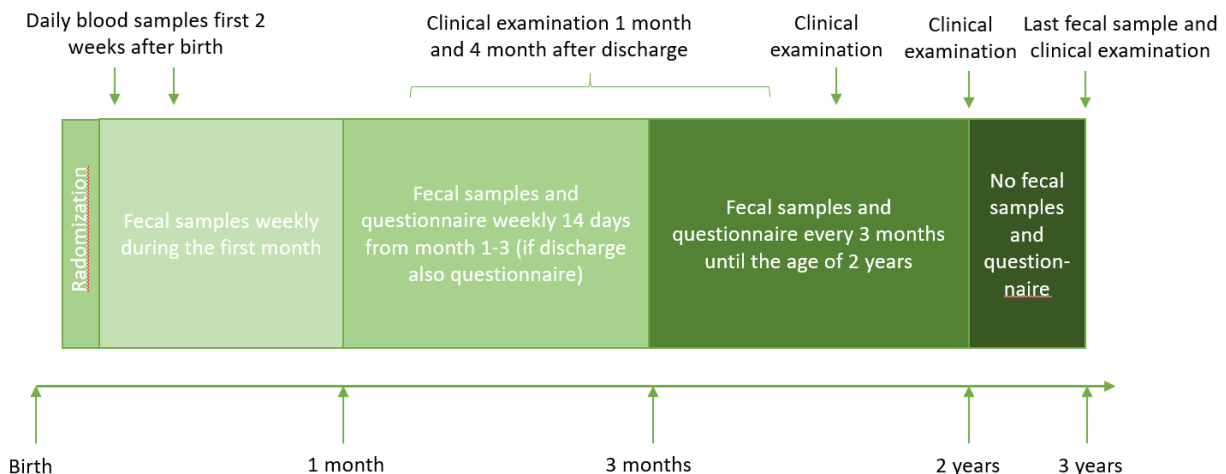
Daily blood samples first 2 weeks after birth

Clinical examination 1 month and 4 month after discharge

Clinical examination

Clinical examination

Last fecal sample and clinical examination

Radomization

Fecal samples weekly during the first month

Fecal samples and questionnaire weekly 14 days from month 1-3 (if discharge also questionnaire)

Fecal samples and questionnaire every 3 months until the age of 2 years

No fecal samples and questionnaire

Birth

1 month

3 months

2 years

3 years